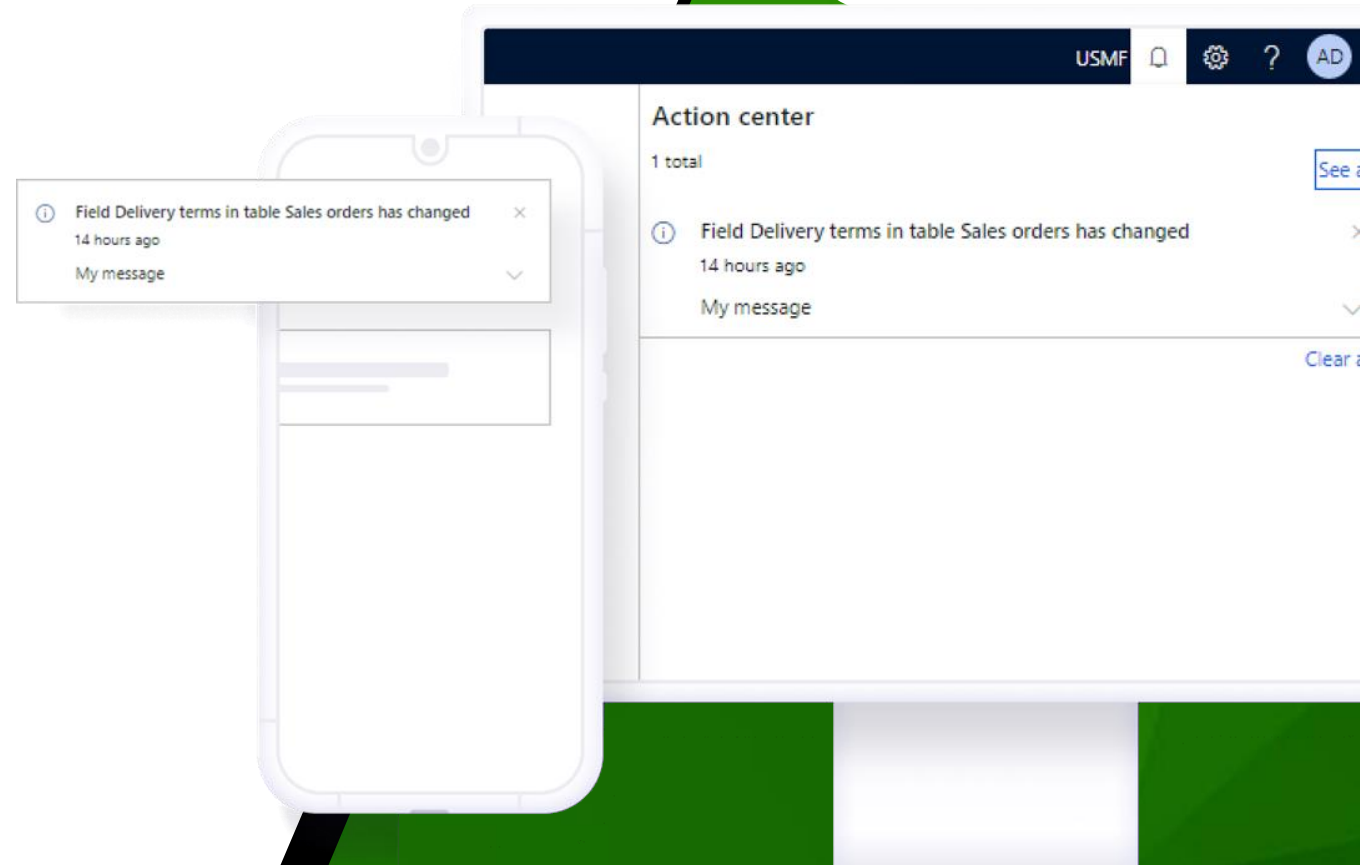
Field Delivery terms in table Sales orders has changed
14 hours ago
My message

USMF ? AD

Action center
1 total
See a

Field Delivery terms in table Sales orders has changed
14 hours ago
My message

Clear a